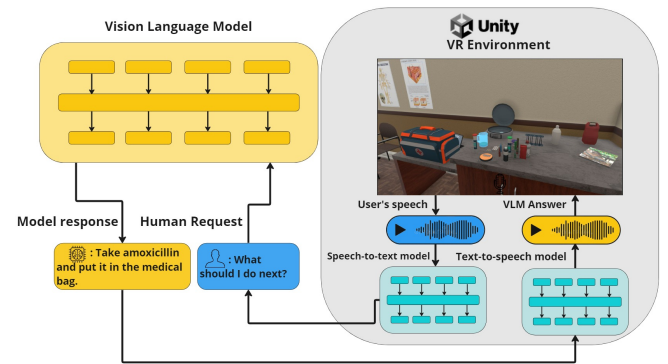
Vision Language Model

Unity
VR Environment

Model response

Human Request

User's speech

VLM Answer

Speech-to-text model

Text-to-speech model

: Take amoxicillin and put it in the medical bag.

: What should I do next?